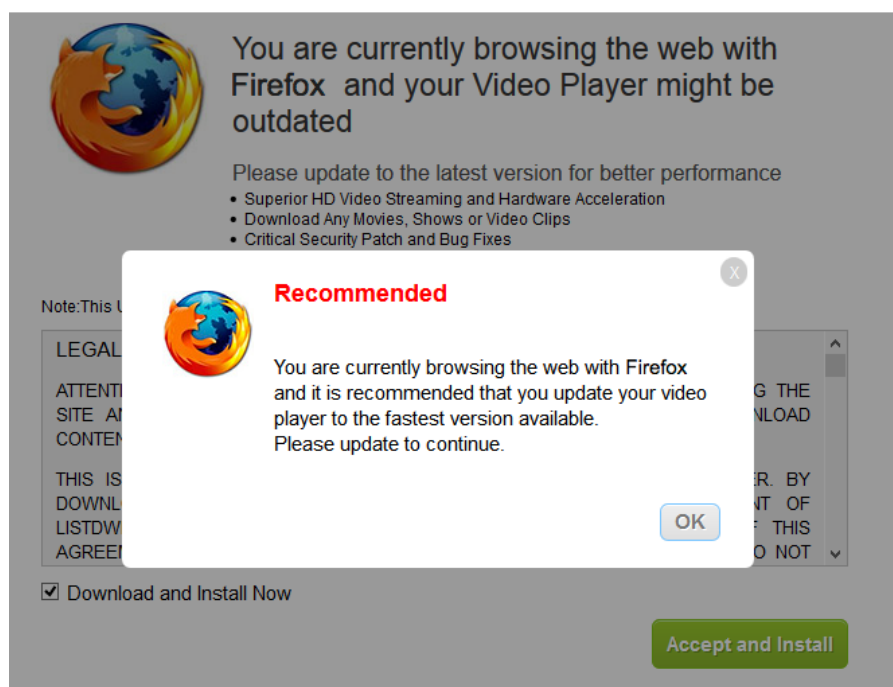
You are currently browsing the web with **Firefox** and your Video Player might be outdated

Please update to the latest version for better performance

- Superior HD Video Streaming and Hardware Acceleration
- Download Any Movies, Shows or Video Clips
- Critical Security Patch and Bug Fixes

Note:This U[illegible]

LEGAL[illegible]

ATTENT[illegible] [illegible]G THE SITE A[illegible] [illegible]NLOAD CONTEN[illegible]

THIS IS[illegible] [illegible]ER. BY DOWNL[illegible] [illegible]NT OF LISTDW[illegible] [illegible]F THIS AGREE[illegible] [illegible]O NOT

X

Recommended

You are currently browsing the web with Firefox and it is recommended that you update your video player to the fastest version available.
Please update to continue.

OK

☑ Download and Install Now

Accept and Install